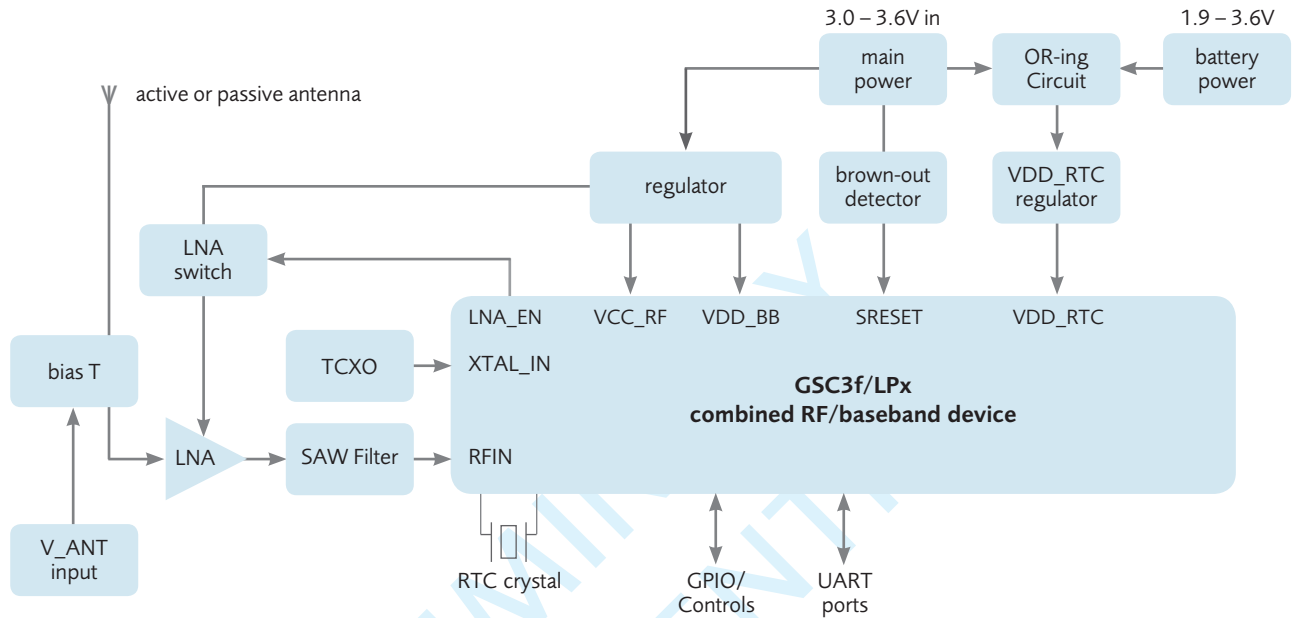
3.0 – 3.6V in

1.9 – 3.6V

main power

OR-ing Circuit

battery power

active or passive antenna

regulator

brown-out detector

VDD_RTC regulator

LNA switch

LNA_EN

VCC_RF

VDD_BB

SRESET

VDD_RTC

bias T

TCXO

XTAL_IN

GSC3f/LPx
combined RF/baseband device

LNA

SAW Filter

RFIN

V_ANT input

RTC crystal

GPIO/ Controls

UART ports